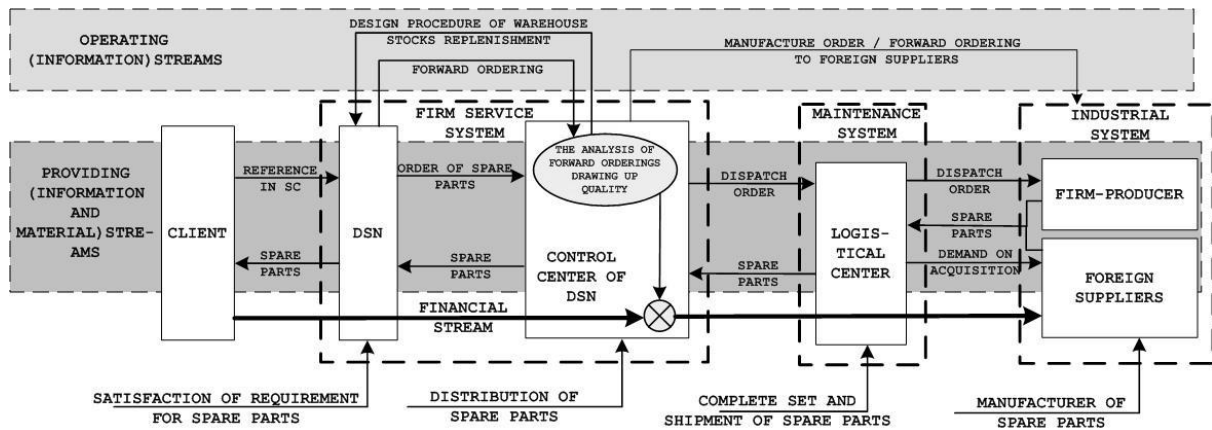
OPERATING (INFORMATION) STREAMS

DESIGN PROCEDURE OF WAREHOUSE STOCKS REPLENISHMENT

FORWARD ORDERING

MANUFACTURE ORDER / FORWARD ORDERING TO FOREIGN SUPPLIERS

FIRM SERVICE SYSTEM

MAINTENANCE SYSTEM

INDUSTRIAL SYSTEM

PROVIDING (INFORMATION AND MATERIAL) STREAMS

CLIENT

REFERENCE IN SC

SPARE PARTS

DSN

ORDER OF SPARE PARTS

SPARE PARTS

THE ANALYSIS OF FORWARD ORDERINGS DRAWING UP QUALITY

CONTROL CENTER OF DSN

DISPATCH ORDER

SPARE PARTS

LOGISTICAL CENTER

DISPATCH ORDER

SPARE PARTS

DEMAND ON ACQUISITION

FIRM-PRODUCER

FOREIGN SUPPLIERS

FINANCIAL STREAM

SATISFACTION OF REQUIREMENT FOR SPARE PARTS

DISTRIBUTION OF SPARE PARTS

COMPLETE SET AND SHIPMENT OF SPARE PARTS

MANUFACTURER OF SPARE PARTS